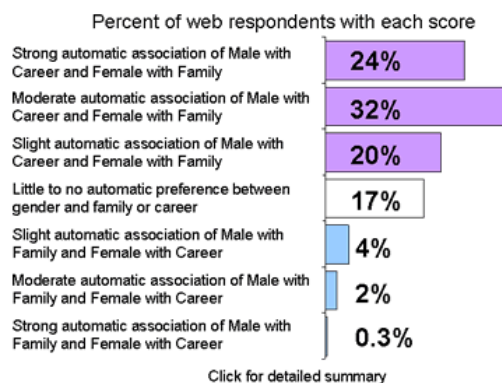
Percent of web respondents with each score

Strong automatic association of Male with Career and Female with Family 24%

Moderate automatic association of Male with Career and Female with Family 32%

Slight automatic association of Male with Career and Female with Family 20%

Little to no automatic preference between gender and family or career 17%

Slight automatic association of Male with Family and Female with Career 4%

Moderate automatic association of Male with Family and Female with Career 2%

Strong automatic association of Male with Family and Female with Career 0.3%

Click for detailed summary